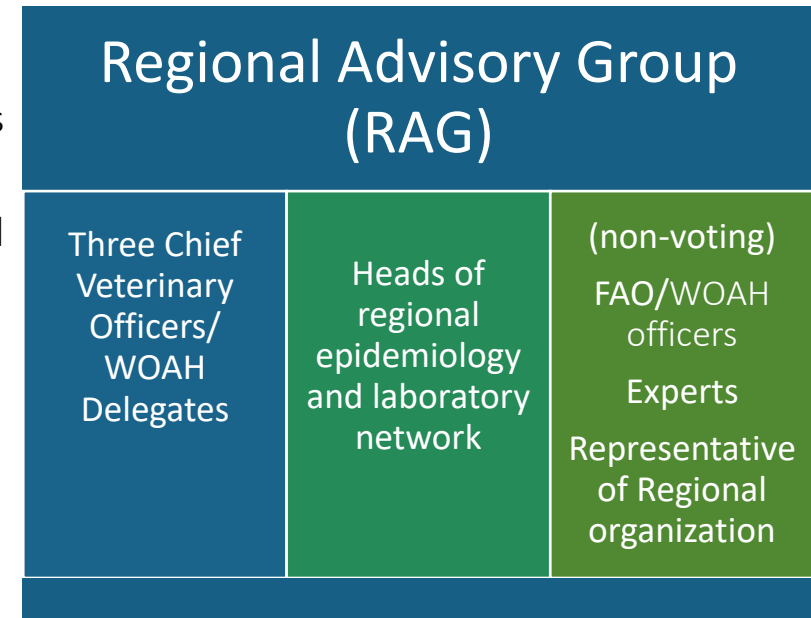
Regional Advisory Group (RAG)

Three Chief Veterinary Officers/ WOAH Delegates

Heads of regional epidemiology and laboratory network

(non-voting)

FAO/WOAH officers

Experts

Representative of Regional organization